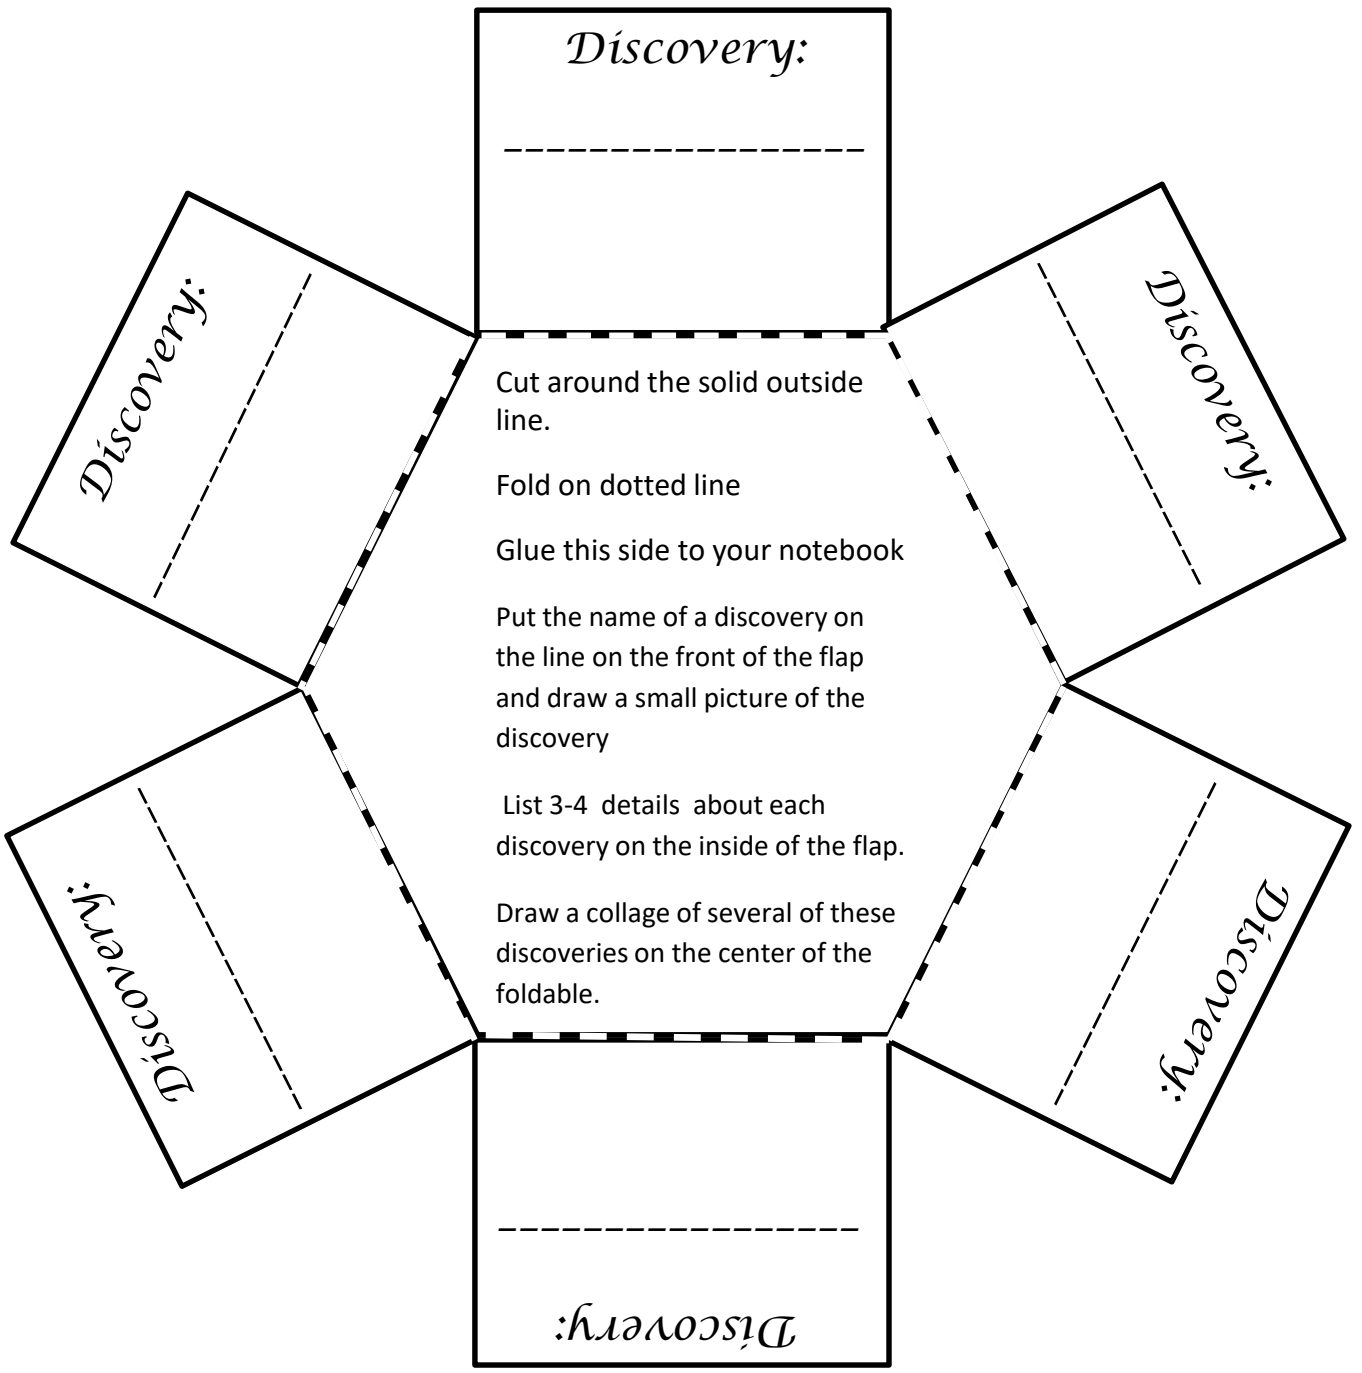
Discovery:

Discovery:

Discovery:

Cut around the solid outside line.

Fold on dotted line

Glue this side to your notebook

Put the name of a discovery on the line on the front of the flap and draw a small picture of the discovery

List 3-4 details about each discovery on the inside of the flap.

Draw a collage of several of these discoveries on the center of the foldable.

Discovery:

Discovery:

Discovery: